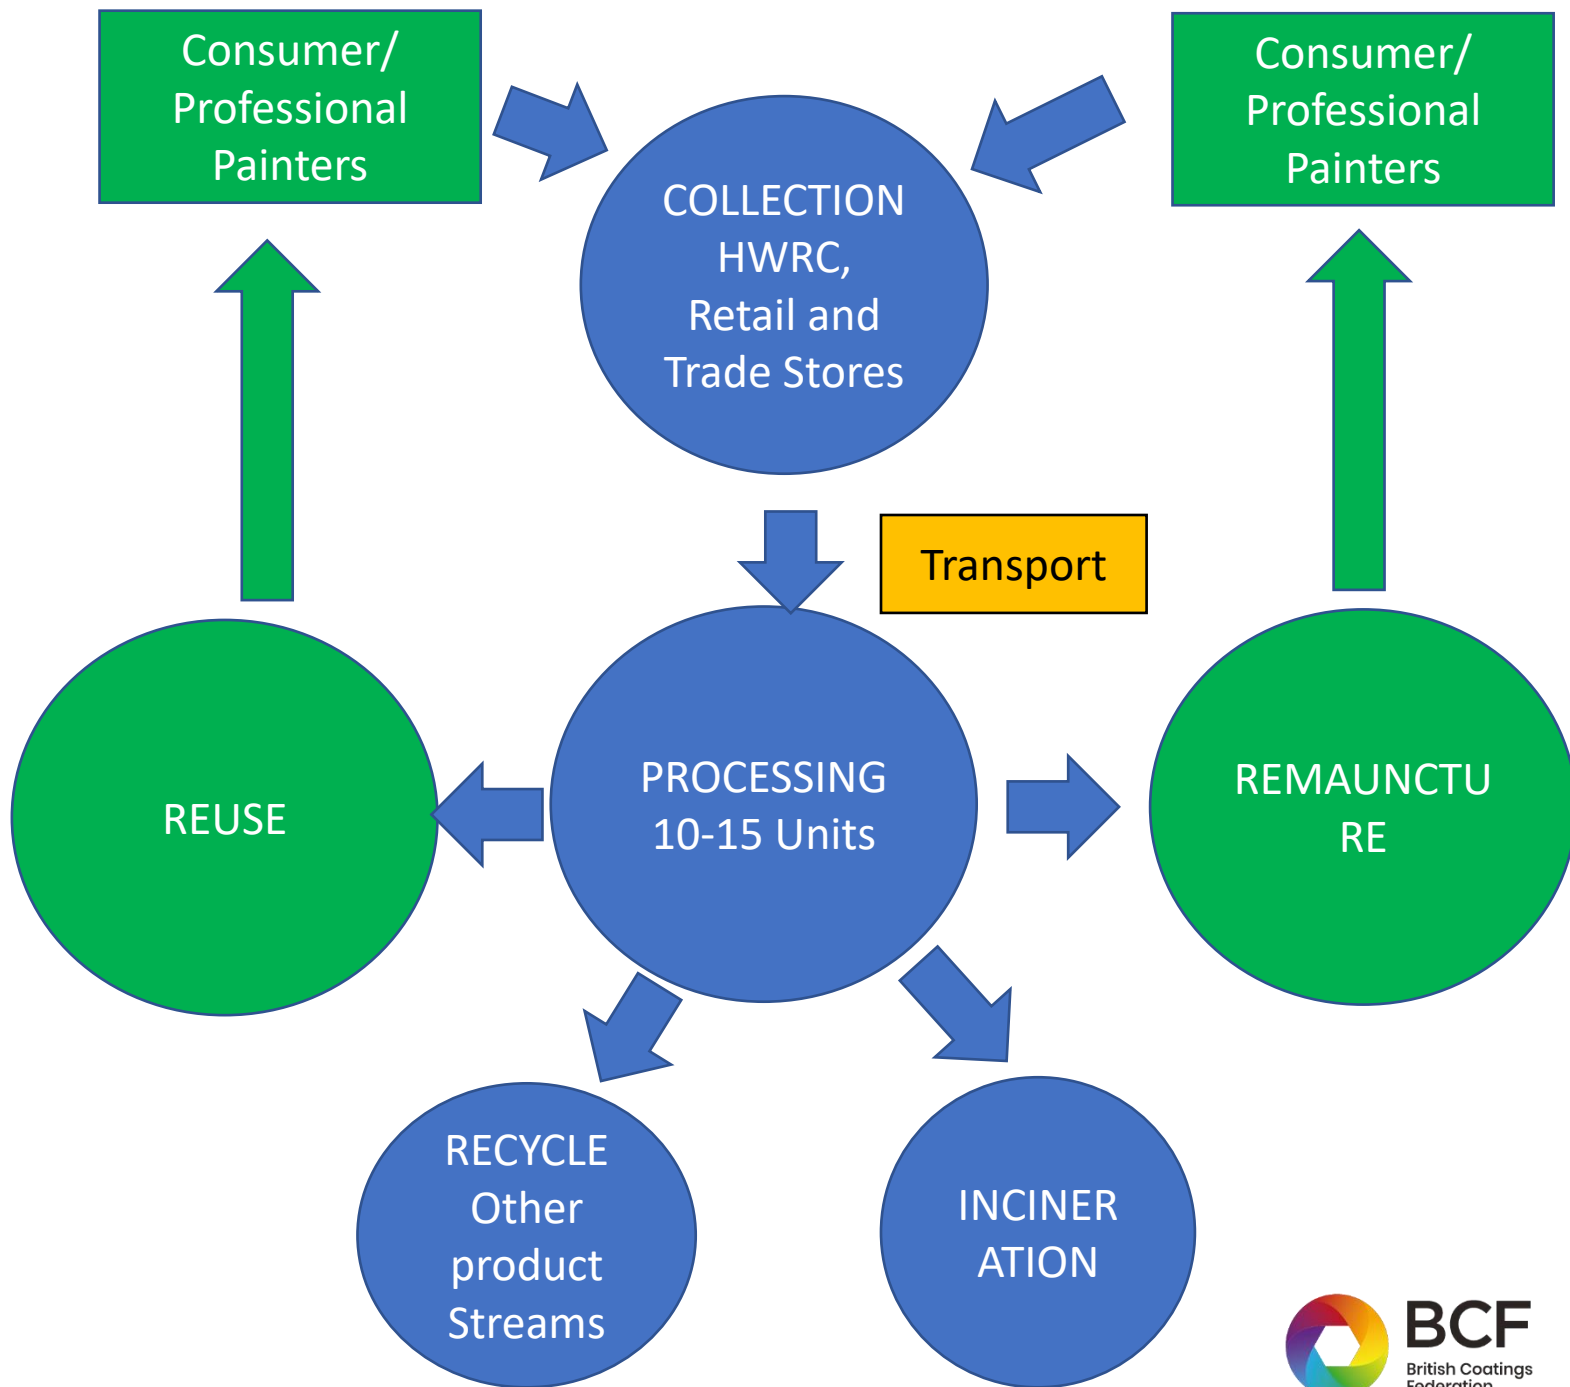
Consumer/ Professional Painters

Consumer/ Professional Painters

COLLECTION HWRC, Retail and Trade Stores

Transport

REUSE

PROCESSING 10-15 Units

REMAUNCTU RE

RECYCLE Other product Streams

INCINER ATION

BCF
British Coatings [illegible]